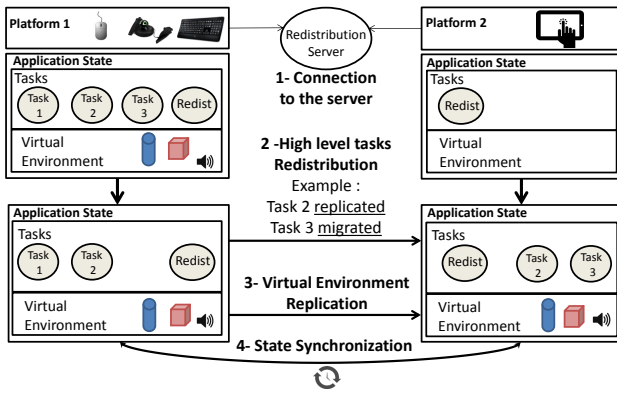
Platform 1

Redistribution Server

Platform 2

Application State

Tasks

Task 1

Task 2

Task 3

Redist

Virtual Environment

Application State

Tasks

Redist

Virtual Environment

1- Connection to the server

2 -High level tasks Redistribution

Example :

Task 2 replicated

Task 3 migrated

Application State

Tasks

Task 1

Task 2

Redist

Virtual Environment

Application State

Tasks

Redist

Task 2

Task 3

Virtual Environment

3- Virtual Environment Replication

4- State Synchronization